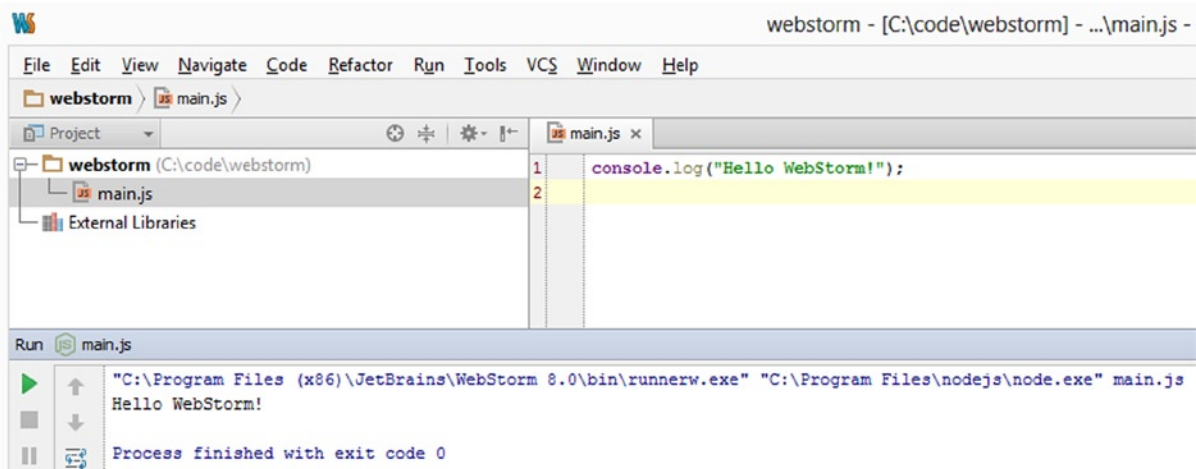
WS

webstorm - [C:\code\webstorm] - ...\main.js -

File Edit View Navigate Code Refactor Run Tools VCS Window Help

webstorm main.js

Project

main.js ×

webstorm (C:\code\webstorm)

main.js

External Libraries

1 console.log("Hello WebStorm!");
2

Run main.js

"C:\Program Files (x86)\JetBrains\WebStorm 8.0\bin\runnerw.exe" "C:\Program Files\nodejs\node.exe" main.js
Hello WebStorm!

Process finished with exit code 0